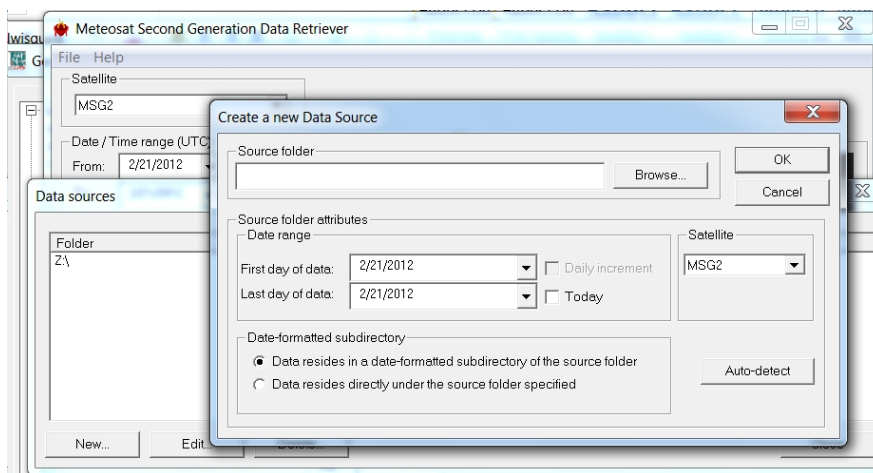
Meteosat Second Generation Data Retriever

File Help

Satellite

MSG2

Date / Time range (UTC)

From: 2/21/2012

Data sources

Folder

Z:\

New... Edit...

Create a new Data Source

Source folder

Browse...

OK

Cancel

Source folder attributes

Date range

First day of data: 2/21/2012

Daily increment

Last day of data: 2/21/2012

Today

Satellite

MSG2

Date-formatted subdirectory

Data resides in a date-formatted subdirectory of the source folder

Data resides directly under the source folder specified

Auto-detect